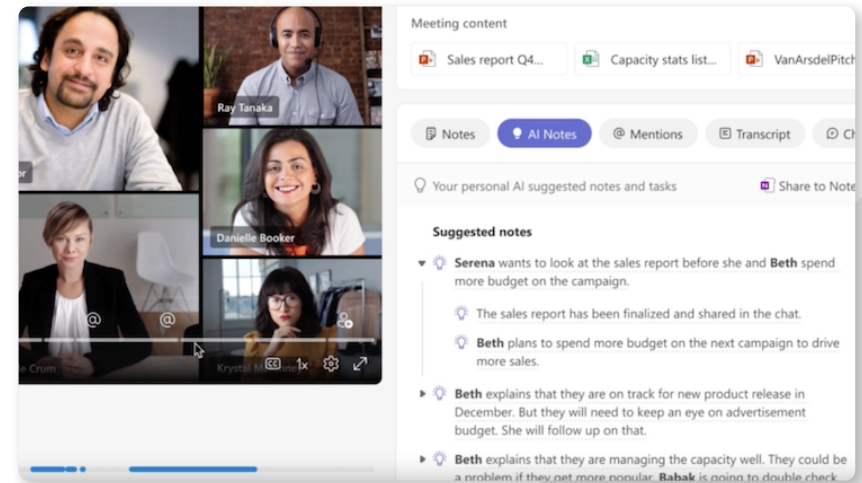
or

Ray Tanaka

Danielle Booker

e Crum

Krystal M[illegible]

1x

Meeting content

Sales report Q4...

Capacity stats list...

VanArsdelPitch

Notes

AI Notes

Mentions

Transcript

Ch

Your personal AI suggested notes and tasks

Share to Note

Suggested notes

**Serena** wants to look at the sales report before she and **Beth** spend more budget on the campaign.

The sales report has been finalized and shared in the chat.

**Beth** plans to spend more budget on the next campaign to drive more sales.

**Beth** explains that they are on track for new product release in December. But they will need to keep an eye on advertisement budget. She will follow up on that.

**Beth** explains that they are managing the capacity well. They could be a problem if they get more popular. **Babak** is going to double check